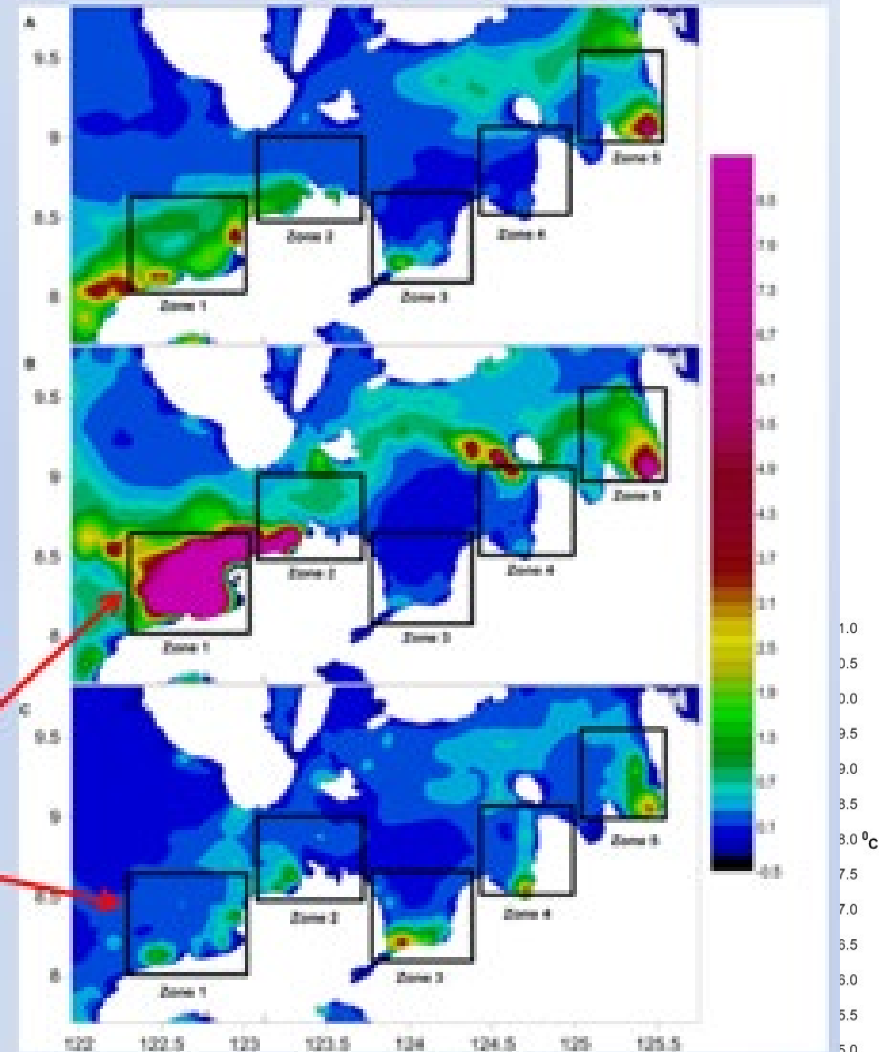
A
9.5
9
8.5
8
Zone 1
Zone 2
Zone 3
Zone 4
Zone 5

B
9.5
9
8.5
8
Zone 1
Zone 2
Zone 3
Zone 4
Zone 5

C
9.5
9
8.5
8
Zone 1
Zone 2
Zone 3
Zone 4
Zone 5

122
122.5
123
123.5
124
124.5
125
125.5

8.5
7.9
7.3
6.7
6.1
5.5
4.9
4.3
3.7
3.1
2.5
1.9
1.3
0.7
0.1
-0.5

1.0
0.5
0.0
9.5
9.0
8.5
8.0 $^0$C
7.5
7.0
6.5
6.0
5.5
5.0